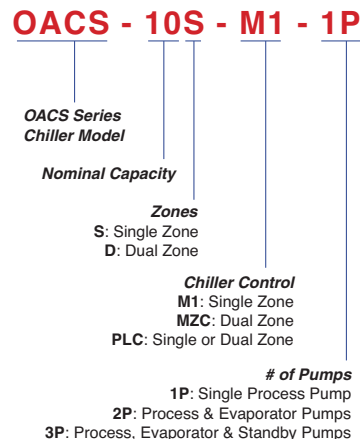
OACS - 10S - M1 - 1P

OACS Series Chiller Model

Nominal Capacity

Zones
S: Single Zone
D: Dual Zone

Chiller Control
M1: Single Zone
MZC: Dual Zone
PLC: Single or Dual Zone

# of Pumps
1P: Single Process Pump
2P: Process & Evaporator Pumps
3P: Process, Evaporator & Standby Pumps